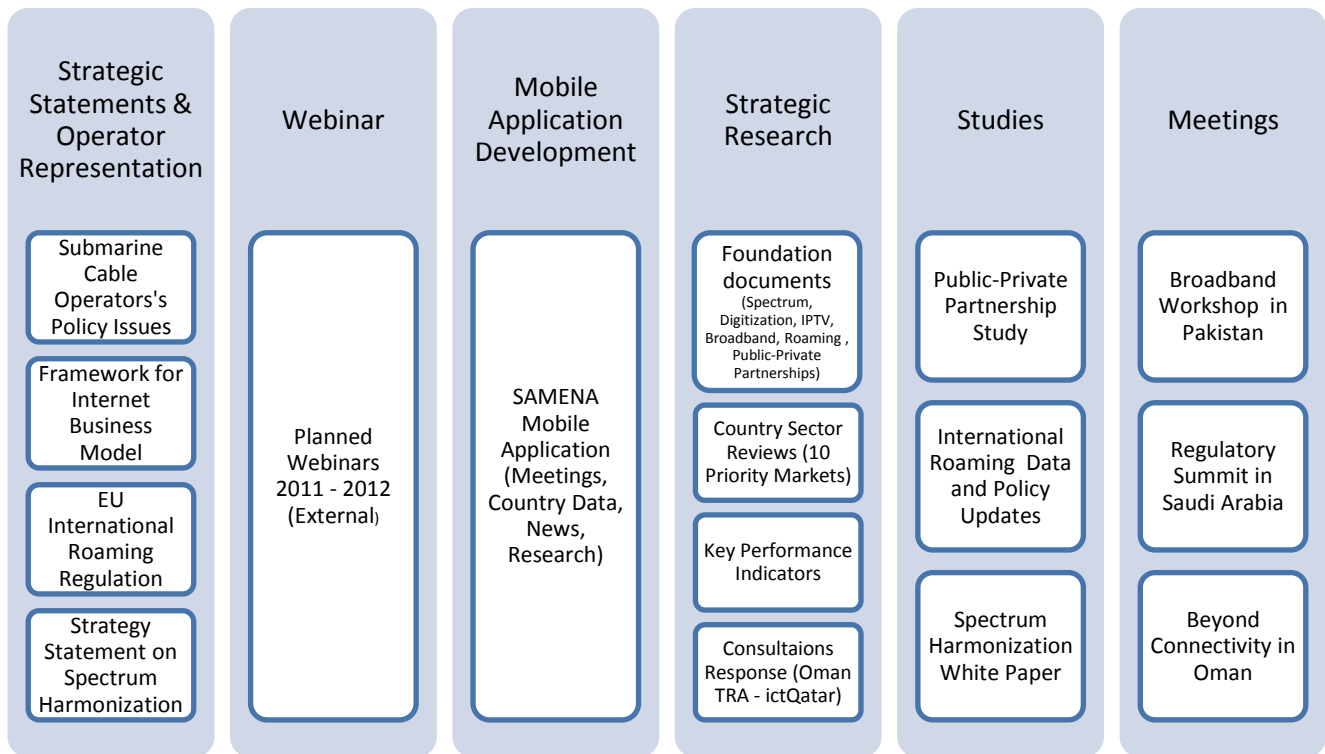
Strategic Statements & Operator Representation

Submarine Cable Operators's Policy Issues

Framework for Internet Business Model

EU International Roaming Regulation

Strategy Statement on Spectrum Harmonization

Webinar

Planned Webinars 2011 - 2012 (External)

Mobile Application Development

SAMENA Mobile Application (Meetings, Country Data, News, Research)

Strategic Research

Foundation documents (Spectrum, Digitization, IPTV, Broadband, Roaming , Public-Private Partnerships)

Country Sector Reviews (10 Priority Markets)

Key Performance Indicators

Consultaions Response (Oman TRA - ictQatar)

Studies

Public-Private Partnership Study

International Roaming Data and Policy Updates

Spectrum Harmonization White Paper

Meetings

Broadband Workshop in Pakistan

Regulatory Summit in Saudi Arabia

Beyond Connectivity in Oman